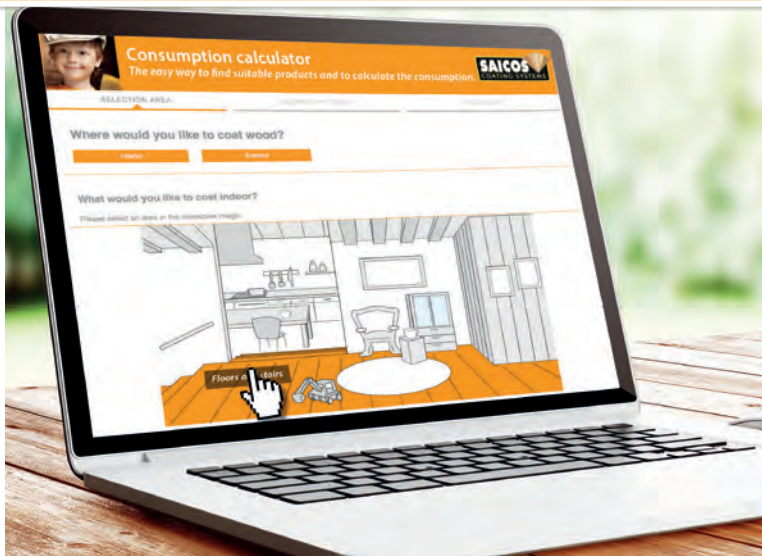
Consumption calculator
The easy way to find suitable products and to calculate the consumption.

SAICOS
COATING SYSTEMS

SELECTION AREA

Where would you like to coat wood?

Interior
Exterior

What would you like to coat indoor?

Please select an area in the interactive image.

Floors a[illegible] stairs